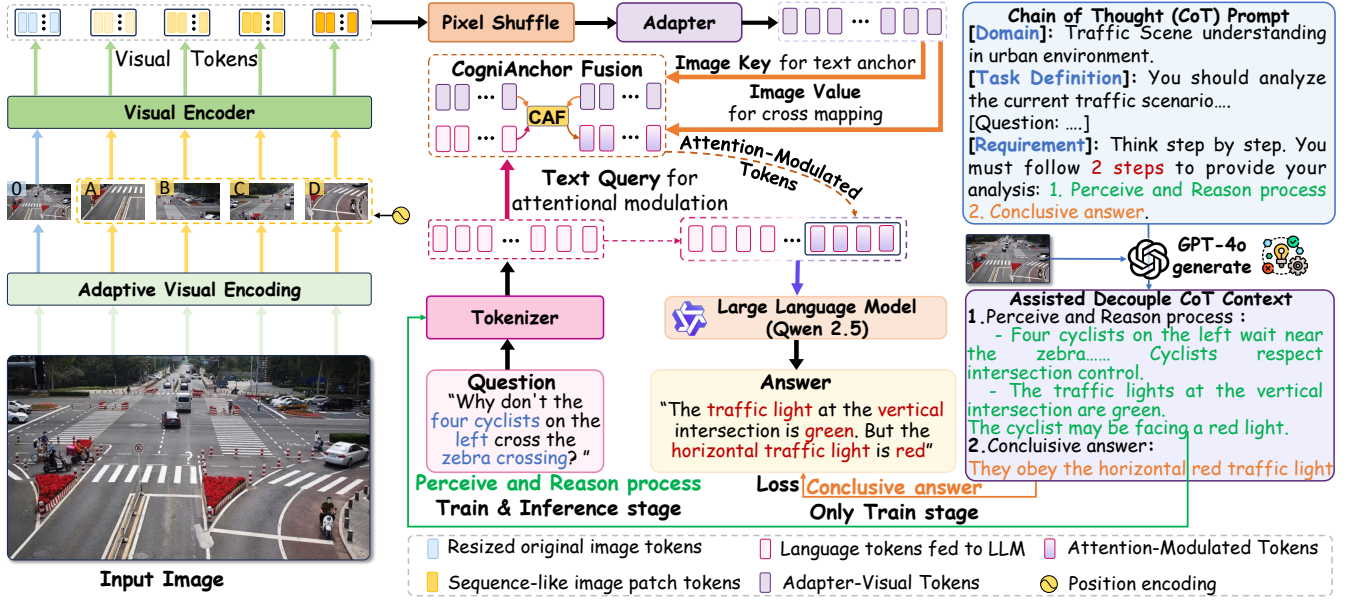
Visual Tokens

Visual Encoder

0 A B C D

Adaptive Visual Encoding

Input Image

Pixel Shuffle

Adapter

CogniAnchor Fusion

CAF

Image Key for text anchor

Image Value for cross mapping

Attention-Modulated Tokens

Text Query for attentional modulation

Tokenizer

Large Language Model (Qwen 2.5)

Question
"Why don't the four cyclists on the left cross the zebra crossing? "

Answer
"The traffic light at the vertical intersection is green. But the horizontal traffic light is red"

Perceive and Reason process

Train & Inference stage

Loss

Conclusive answer

Only Train stage

Chain of Thought (CoT) Prompt
[Domain]: Traffic Scene understanding in urban environment.
[Task Definition]: You should analyze the current traffic scenario….
[Question: ….]
[Requirement]: Think step by step. You must follow 2 steps to provide your analysis: 1. Perceive and Reason process 2. Conclusive answer.

GPT-4o generate

Assisted Decouple CoT Context
1.Perceive and Reason process :
- Four cyclists on the left wait near the zebra…… Cyclists respect intersection control.
- The traffic lights at the vertical intersection are green.
The cyclist may be facing a red light.
2.Conclusive answer:
They obey the horizontal red traffic light

Resized original image tokens
Language tokens fed to LLM
Attention-Modulated Tokens
Sequence-like image patch tokens
Adapter-Visual Tokens
Position encoding